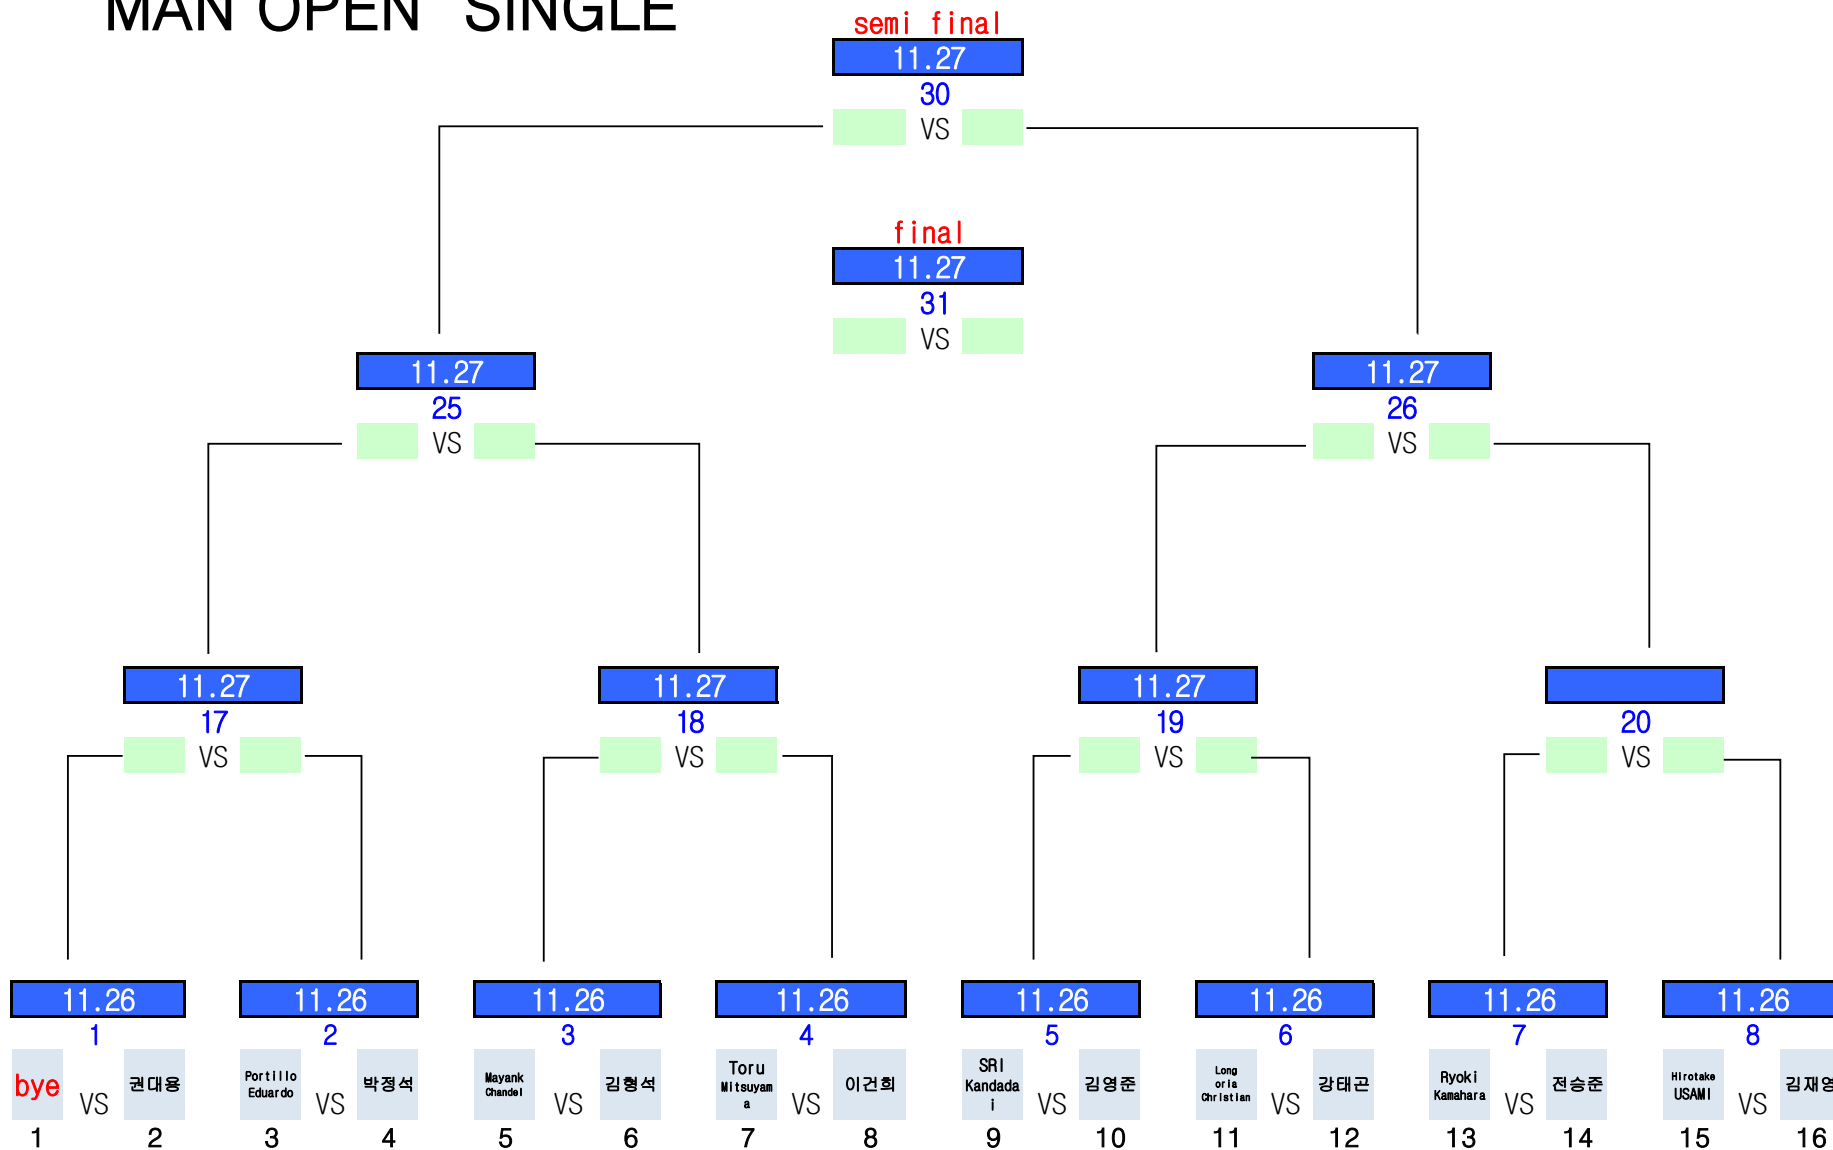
MAN OPEN SINGLE

semi final
11.27
30
VS

final
11.27
31
VS

11.27
25
VS

11.27
26
VS

11.27
17
VS

11.27
18
VS

11.27
19
VS

20
VS

11.26
1
bye VS 권대용
1 2

11.26
2
Portillo Eduardo VS 박정석
3 4

11.26
3
Mayank Chandel VS 김형석
5 6

11.26
4
Toru Mitsuyama VS 이건희
7 8

11.26
5
SRI Kandadai VS 김영준
9 10

11.26
6
Long oria Christian VS 강태곤
11 12

11.26
7
Ryoki Kamahara VS 전승준
13 14

11.26
8
Hirotake USAMI VS 김재영
15 16